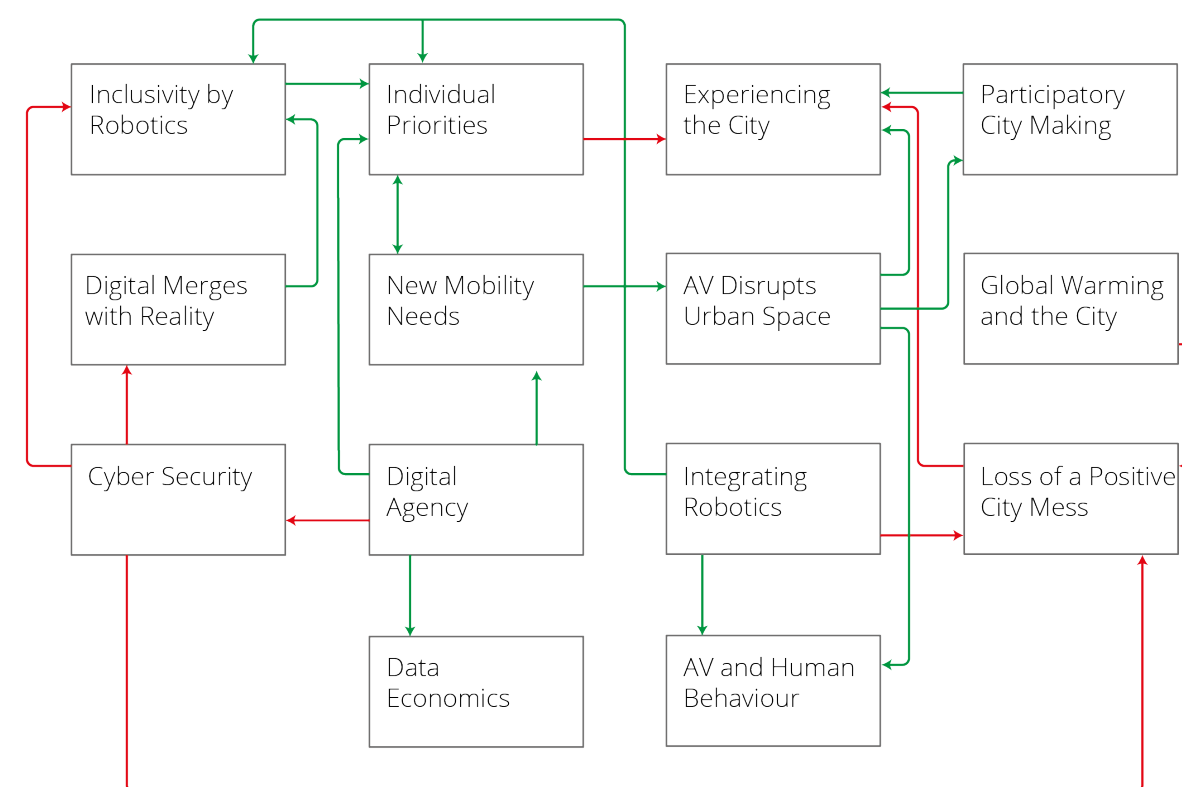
Inclusivity by Robotics

Individual Priorities

Experiencing the City

Participatory City Making

Digital Merges with Reality

New Mobility Needs

AV Disrupts Urban Space

Global Warming and the City

Cyber Security

Digital Agency

Integrating Robotics

Loss of a Positive City Mess

Data Economics

AV and Human Behaviour